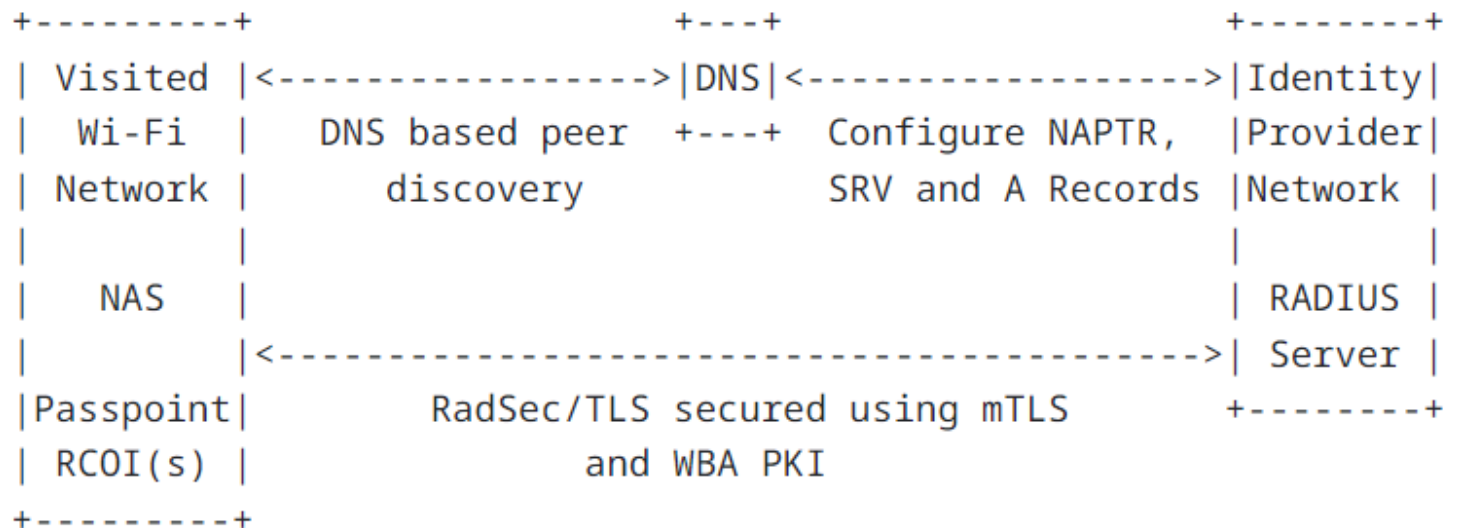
+---------+                    +---+                     +--------+
| Visited |<------------------>|DNS|<------------------->|Identity|
|  Wi-Fi  |   DNS based peer   +---+  Configure NAPTR,   |Provider|
| Network |      discovery          SRV and A Records  |Network |
|         |                                            |        |
|   NAS   |                                            | RADIUS |
|         |<------------------------------------------>| Server |
|Passpoint|        RadSec/TLS secured using mTLS       +--------+
| RCOI(s) |                and WBA PKI
+---------+